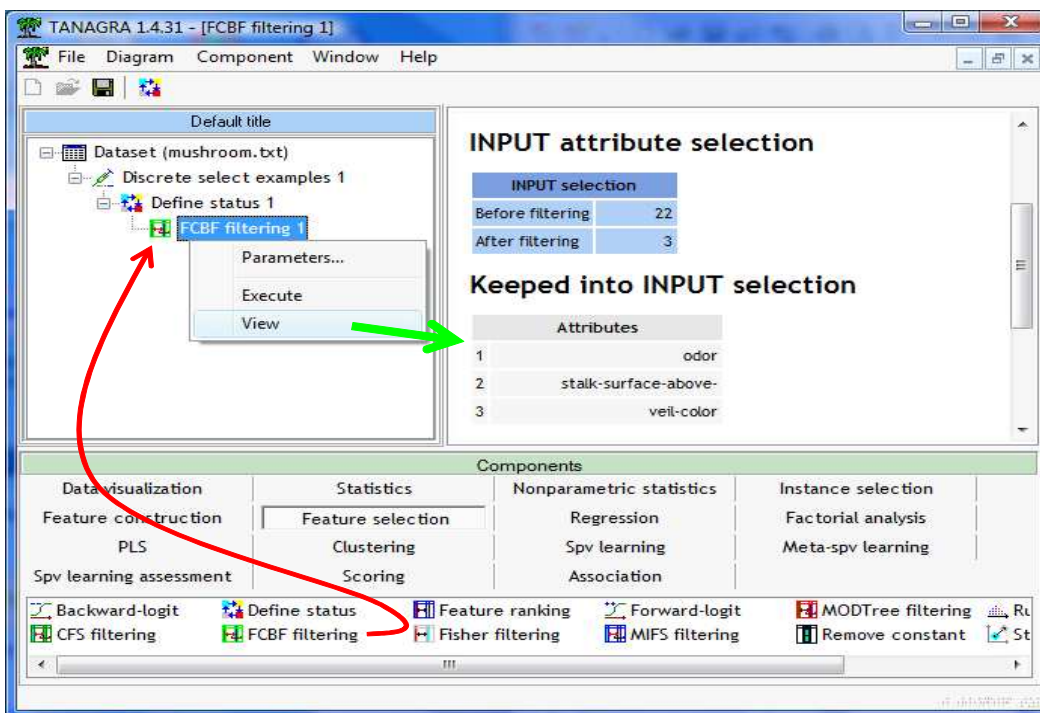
TANAGRA 1.4.31 - [FCBF filtering 1]

File Diagram Component Window Help

Default title

Dataset (mushroom.txt)
Discrete select examples 1
Define status 1
FCBF filtering 1

Parameters...
Execute
View

INPUT attribute selection

| INPUT selection | |
|---|---|
| Before filtering | 22 |
| After filtering | 3 |

Keeped into INPUT selection

| | Attributes |
|---|---|
| 1 | odor |
| 2 | stalk-surface-above- |
| 3 | veil-color |

Components

| Data visualization | Statistics | Nonparametric statistics | Instance selection |
|---|---|---|---|
| Feature construction | Feature selection | Regression | Factorial analysis |
| PLS | Clustering | Spv learning | Meta-spv learning |
| Spv learning assessment | Scoring | Association | |

Backward-logit
Define status
Feature ranking
Forward-logit
MODTree filtering
Ru
CFS filtering
FCBF filtering
Fisher filtering
MIFS filtering
Remove constant
St

III